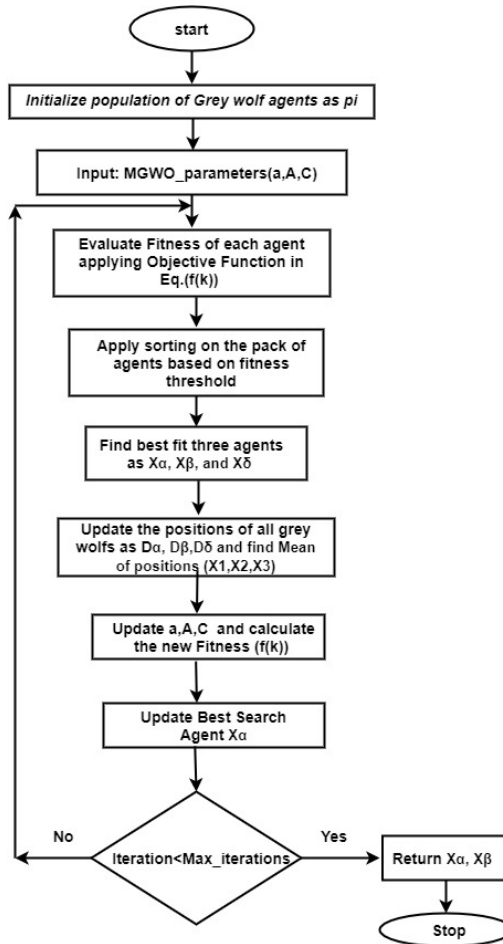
start

Initialize population of Grey wolf agents as pi

Input: MGWO_parameters(a,A,C)

Evaluate Fitness of each agent applying Objective Function in Eq.(f(k))

Apply sorting on the pack of agents based on fitness threshold

Find best fit three agents as Xα, Xβ, and Xδ

Update the positions of all grey wolfs as Dα, Dβ,Dδ and find Mean of positions (X1,X2,X3)

Update a,A,C and calculate the new Fitness (f(k))

Update Best Search Agent Xα

No

Iteration<Max_iterations

Yes

Return Xα, Xβ

Stop